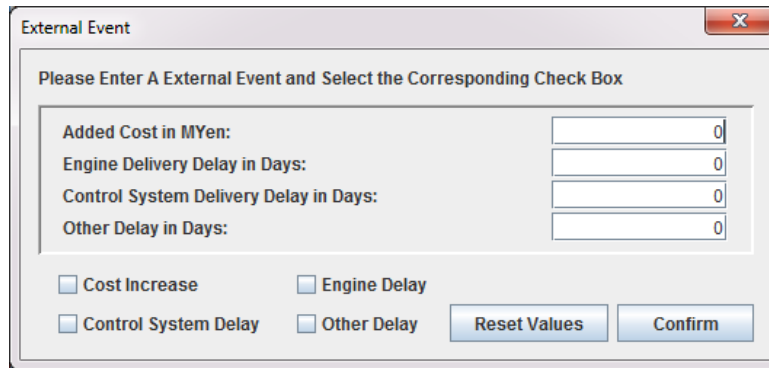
External Event

Please Enter A External Event and Select the Corresponding Check Box

Added Cost in MYen: 0
Engine Delivery Delay in Days: 0
Control System Delivery Delay in Days: 0
Other Delay in Days: 0

Cost Increase
Engine Delay
Control System Delay
Other Delay
Reset Values
Confirm